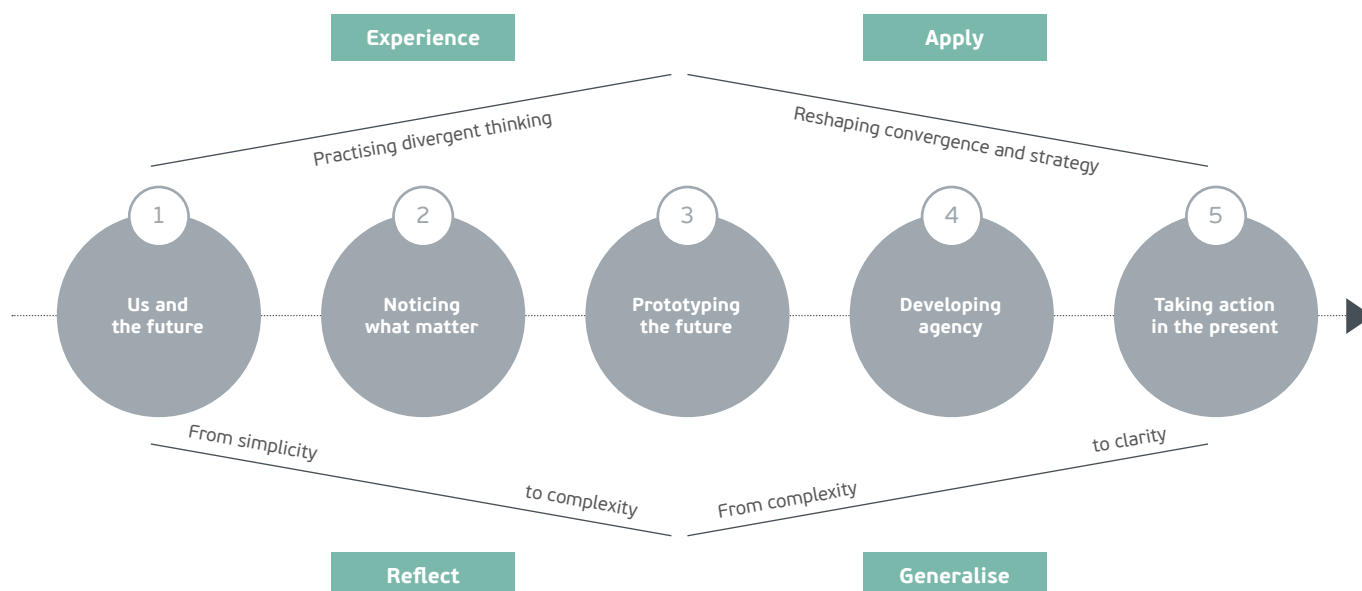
Experience

Apply

Practising divergent thinking

Reshaping convergence and strategy

1

Us and the future

2

Noticing what matter

3

Prototyping the future

4

Developing agency

5

Taking action in the present

From simplicity

to complexity

From complexity

to clarity

Reflect

Generalise